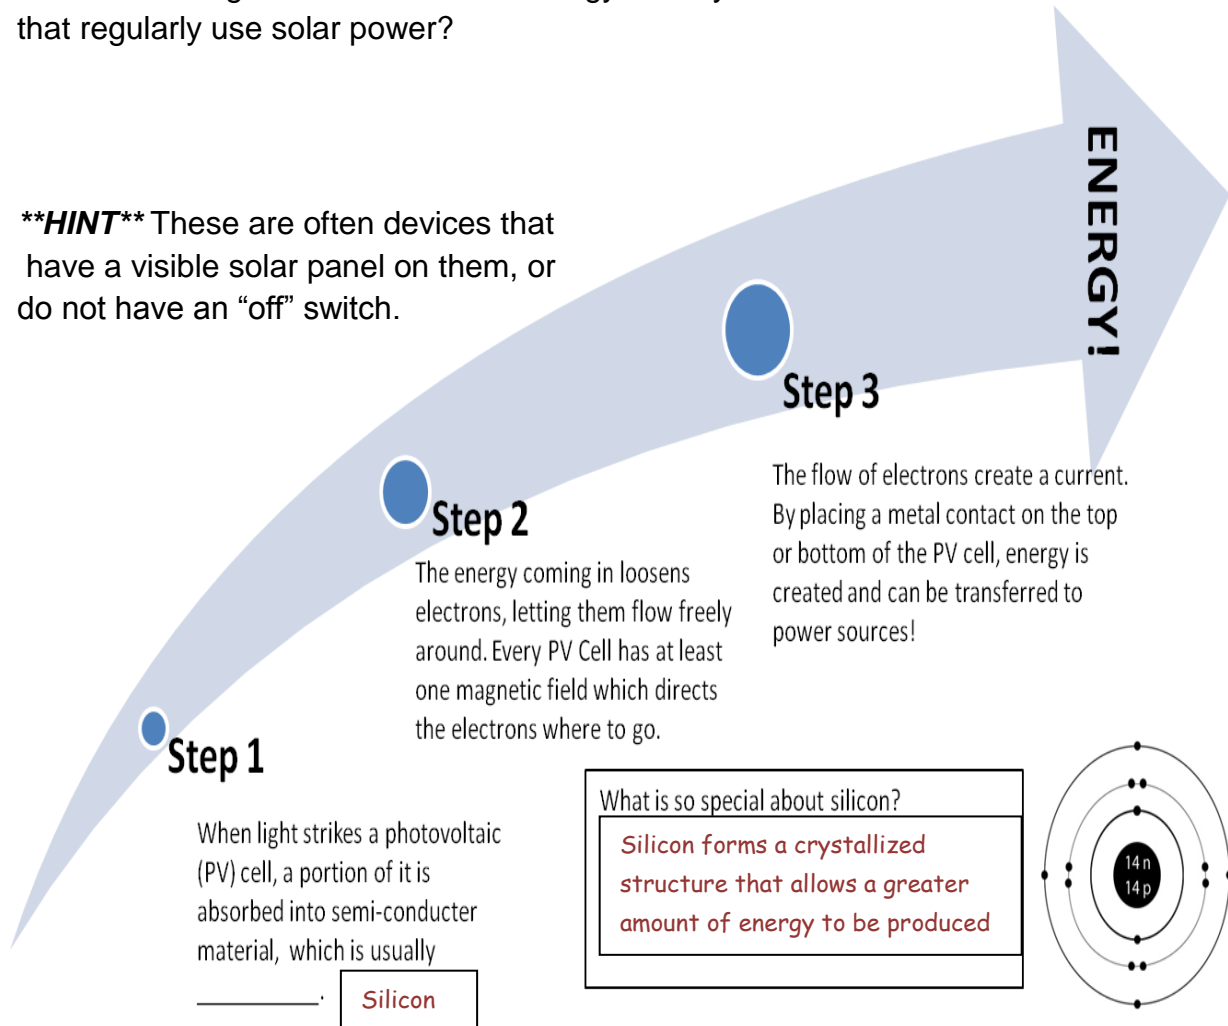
that regularly use solar power?

**HINT** These are often devices that have a visible solar panel on them, or do not have an “off” switch.

ENERGY!

Step 3

The flow of electrons create a current. By placing a metal contact on the top or bottom of the PV cell, energy is created and can be transferred to power sources!

Step 2

The energy coming in loosens electrons, letting them flow freely around. Every PV Cell has at least one magnetic field which directs the electrons where to go.

Step 1

When light strikes a photovoltaic (PV) cell, a portion of it is absorbed into semi-conducter material, which is usually ________. Silicon

What is so special about silicon?

Silicon forms a crystallized structure that allows a greater amount of energy to be produced

14 n
14 p